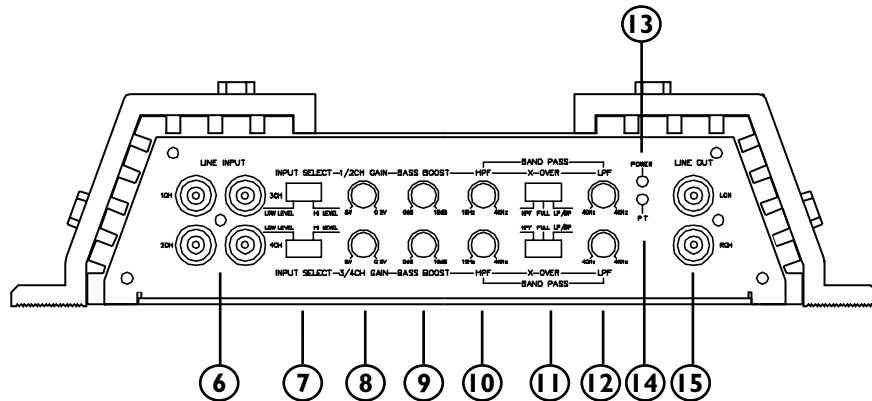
13

LINE INPUT
1CH
2CH
INPUT SELECT—1/2CH GAIN—BASS BOOST—HPF
BAND PASS
X-OVER
LPF
POWER
P T
LINE OUT
LCH
RCH
3CH
LOW LEVEL
HI LEVEL
5V
0.2V
0dB
18dB
10Hz
400Hz
HPF FULL LP/BP
40Hz
400Hz
4CH
LOW LEVEL
HI LEVEL
5V
0.2V
0dB
18dB
10Hz
400Hz
HPF FULL LP/BP
40Hz
400Hz
INPUT SELECT—3/4CH GAIN—BASS BOOST—HPF
X-OVER
LPF
BAND PASS

6
7
8
9
10
11
12
14
15